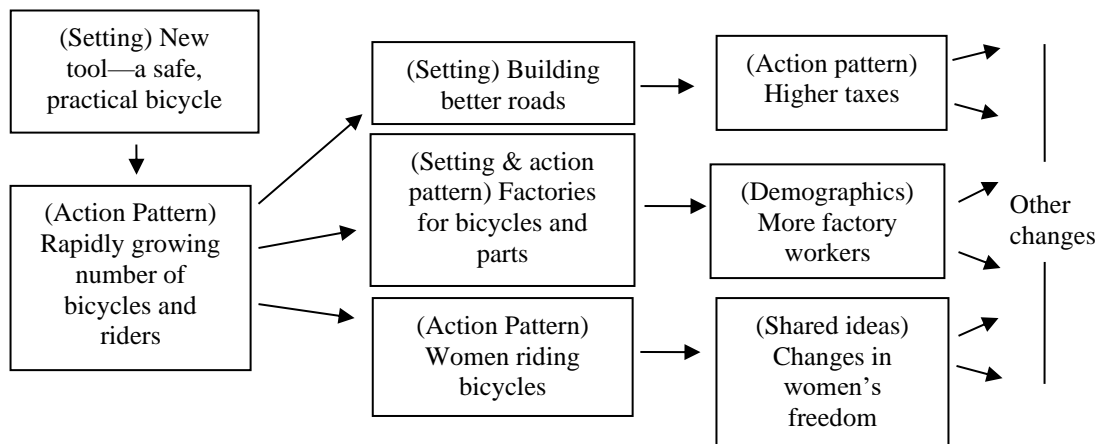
(Setting) New tool—a safe, practical bicycle

(Action Pattern) Rapidly growing number of bicycles and riders

(Setting) Building better roads

(Setting & action pattern) Factories for bicycles and parts

(Action Pattern) Women riding bicycles

(Action pattern) Higher taxes

(Demographics) More factory workers

(Shared ideas) Changes in women's freedom

Other changes